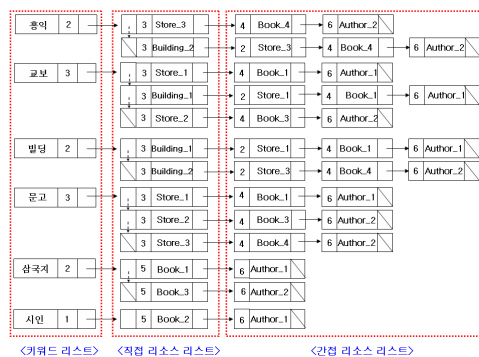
| 홍익 | 2 |
|---|---|

| 3 | Store_3 |
|---|---|
| 3 | Building_2 |

| 4 | Book_4 | 6 | Author_2 |
|---|---|---|---|
| 2 | Store_3 | 4 | Book_4 | 6 | Author_2 |

| 교보 | 3 |
|---|---|

| 3 | Store_1 |
|---|---|
| 3 | Building_1 |
| 3 | Store_2 |

| 4 | Book_1 | 6 | Author_1 |
|---|---|---|---|
| 2 | Store_1 | 4 | Book_1 | 6 | Author_1 |
| 4 | Book_3 | 6 | Author_2 |

| 빌딩 | 2 |
|---|---|

| 3 | Building_1 |
|---|---|
| 3 | Building_2 |

| 2 | Store_1 | 4 | Book_1 | 6 | Author_1 |
|---|---|---|---|---|---|
| 2 | Store_3 | 4 | Book_4 | 6 | Author_2 |

| 문고 | 3 |
|---|---|

| 3 | Store_1 |
|---|---|
| 3 | Store_2 |
| 3 | Store_3 |

| 4 | Book_1 | 6 | Author_1 |
|---|---|---|---|
| 4 | Book_3 | 6 | Author_2 |
| 4 | Book_4 | 6 | Author_2 |

| 삼국지 | 2 |
|---|---|

| 5 | Book_1 |
|---|---|
| 5 | Book_3 |

| 6 | Author_1 |
|---|---|
| 6 | Author_2 |

| 시인 | 1 |
|---|---|

| 5 | Book_2 |
|---|---|

| 6 | Author_1 |
|---|---|

<키워드 리스트> <직접 리소스 리스트> <간접 리소스 리스트>